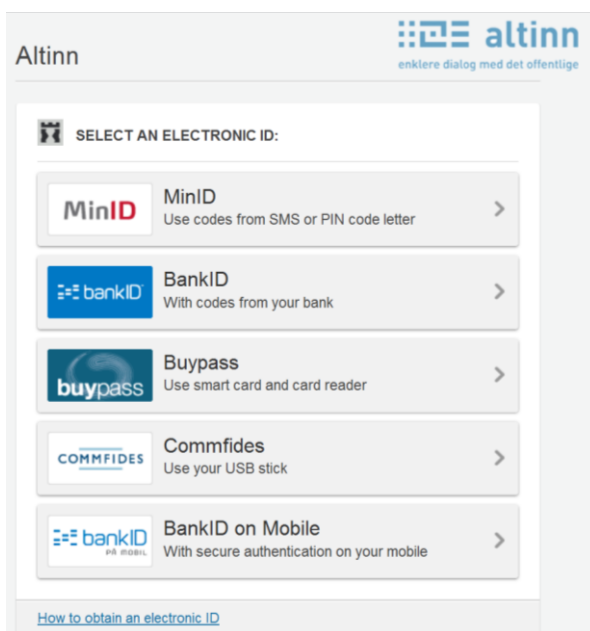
Altinn

altinn
enklere dialog med det offentlige

SELECT AN ELECTRONIC ID:

MinID
MinID
Use codes from SMS or PIN code letter

bankID
BankID
With codes from your bank

buypass
Buypass
Use smart card and card reader

COMMFIDES
Commfides
Use your USB stick

bankID PÅ MOBIL
BankID on Mobile
With secure authentication on your mobile

How to obtain an electronic ID